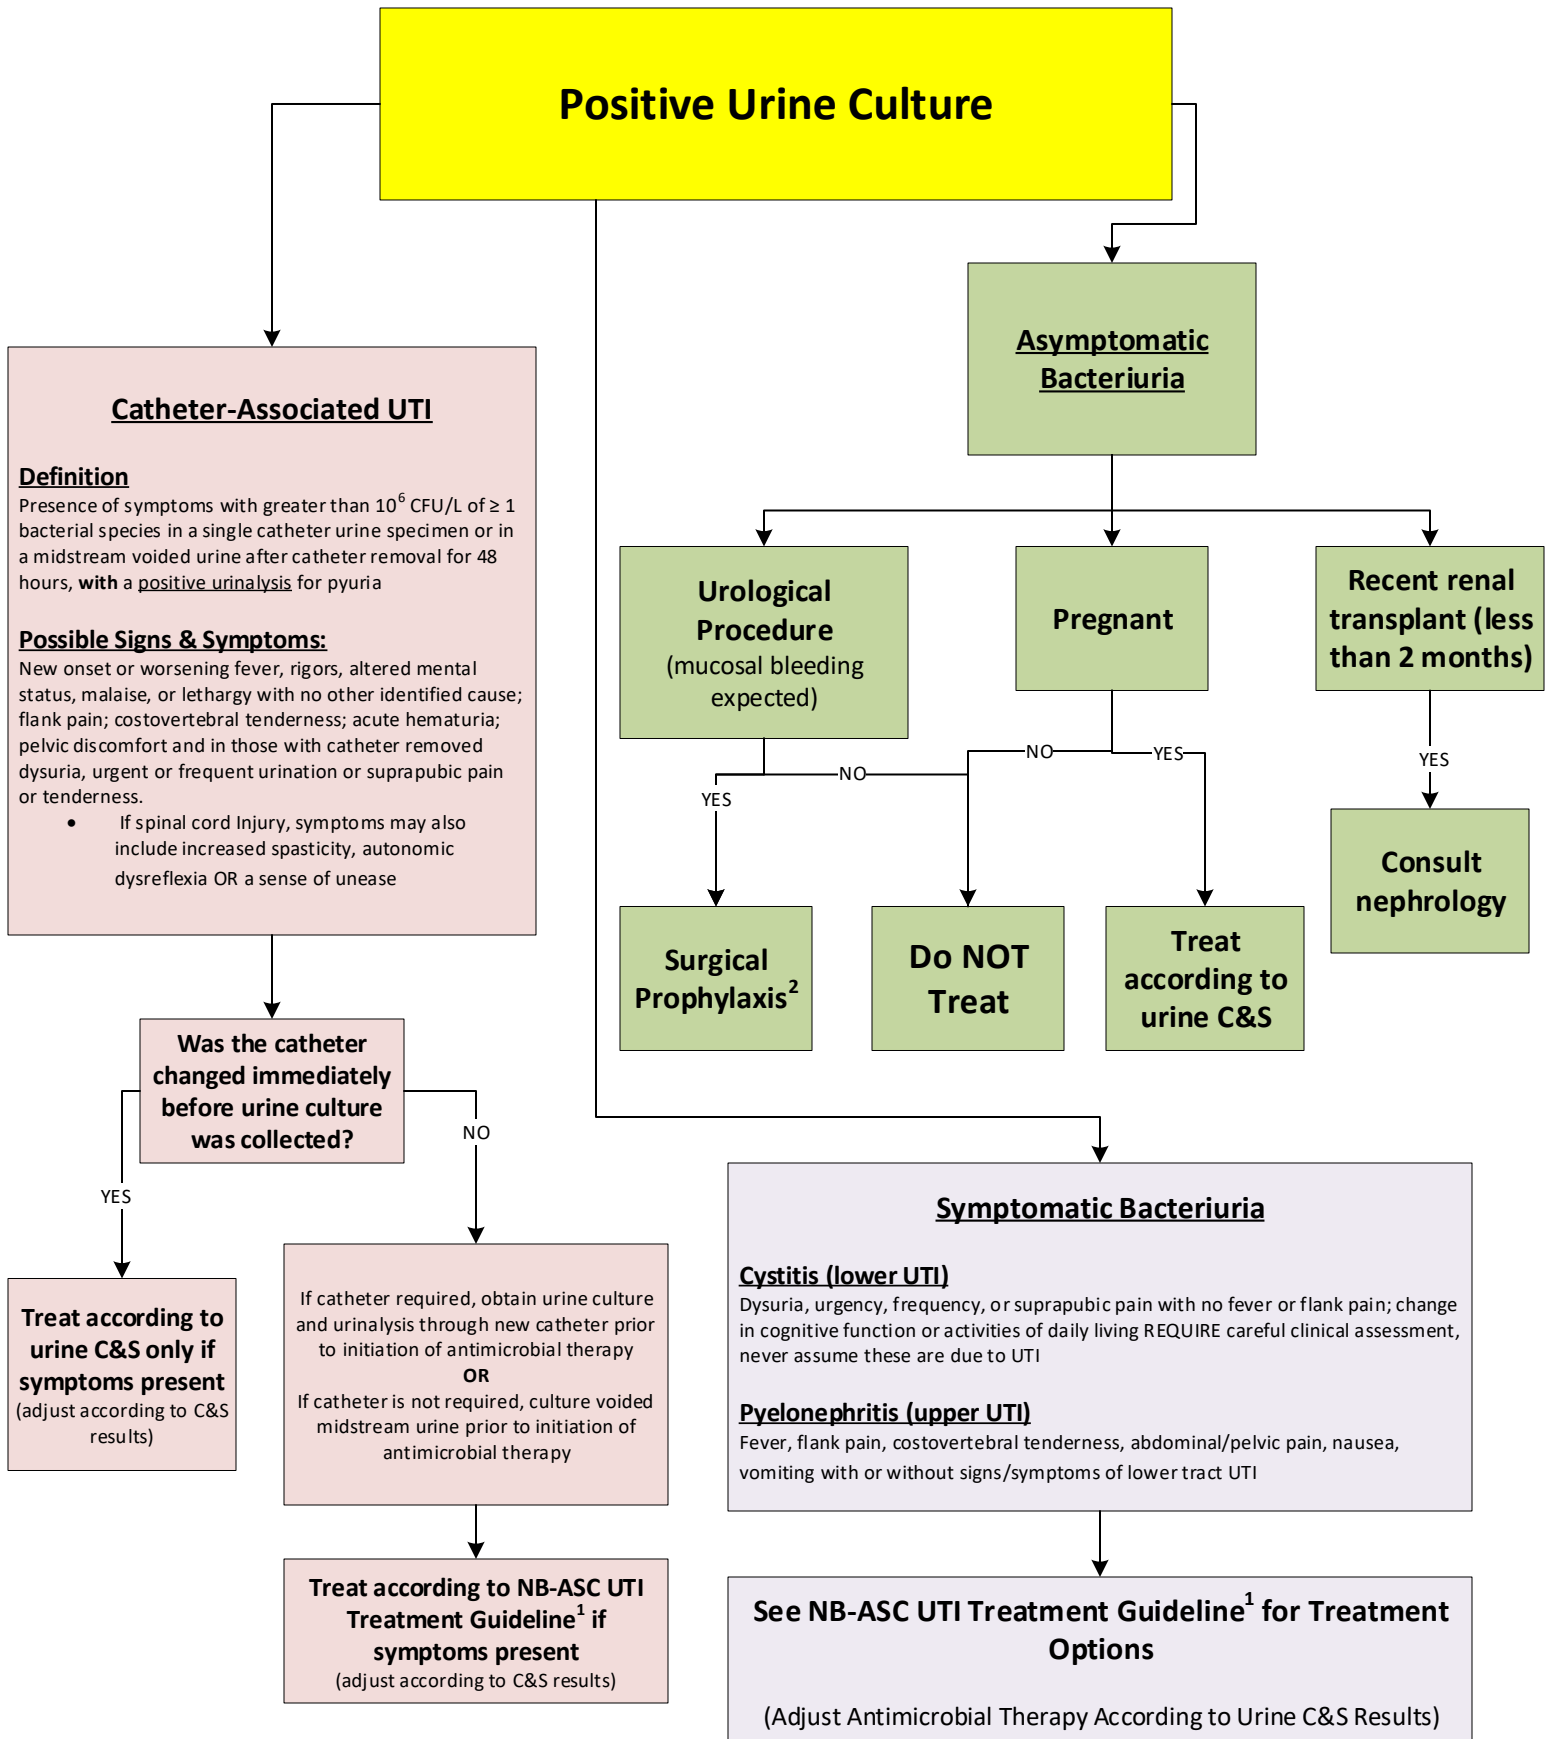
Positive Urine Culture

Catheter-Associated UTI

Definition
Presence of symptoms with greater than $10^6$ CFU/L of ≥ 1 bacterial species in a single catheter urine specimen or in a midstream voided urine after catheter removal for 48 hours, with a positive urinalysis for pyuria

Possible Signs & Symptoms:
New onset or worsening fever, rigors, altered mental status, malaise, or lethargy with no other identified cause; flank pain; costovertebral tenderness; acute hematuria; pelvic discomfort and in those with catheter removed dysuria, urgent or frequent urination or suprapubic pain or tenderness.
• If spinal cord Injury, symptoms may also include increased spasticity, autonomic dysreflexia OR a sense of unease

Was the catheter changed immediately before urine culture was collected?

YES

NO

Treat according to urine C&S only if symptoms present (adjust according to C&S results)

If catheter required, obtain urine culture and urinalysis through new catheter prior to initiation of antimicrobial therapy
OR
If catheter is not required, culture voided midstream urine prior to initiation of antimicrobial therapy

Treat according to NB-ASC UTI Treatment Guideline$^1$ if symptoms present (adjust according to C&S results)

Asymptomatic Bacteriuria

Urological Procedure (mucosal bleeding expected)

Pregnant

Recent renal transplant (less than 2 months)

YES

NO

NO

YES

YES

Surgical Prophylaxis$^2$

Do NOT Treat

Treat according to urine C&S

Consult nephrology

Symptomatic Bacteriuria

Cystitis (lower UTI)
Dysuria, urgency, frequency, or suprapubic pain with no fever or flank pain; change in cognitive function or activities of daily living REQUIRE careful clinical assessment, never assume these are due to UTI

Pyelonephritis (upper UTI)
Fever, flank pain, costovertebral tenderness, abdominal/pelvic pain, nausea, vomiting with or without signs/symptoms of lower tract UTI

See NB-ASC UTI Treatment Guideline$^1$ for Treatment Options

(Adjust Antimicrobial Therapy According to Urine C&S Results)